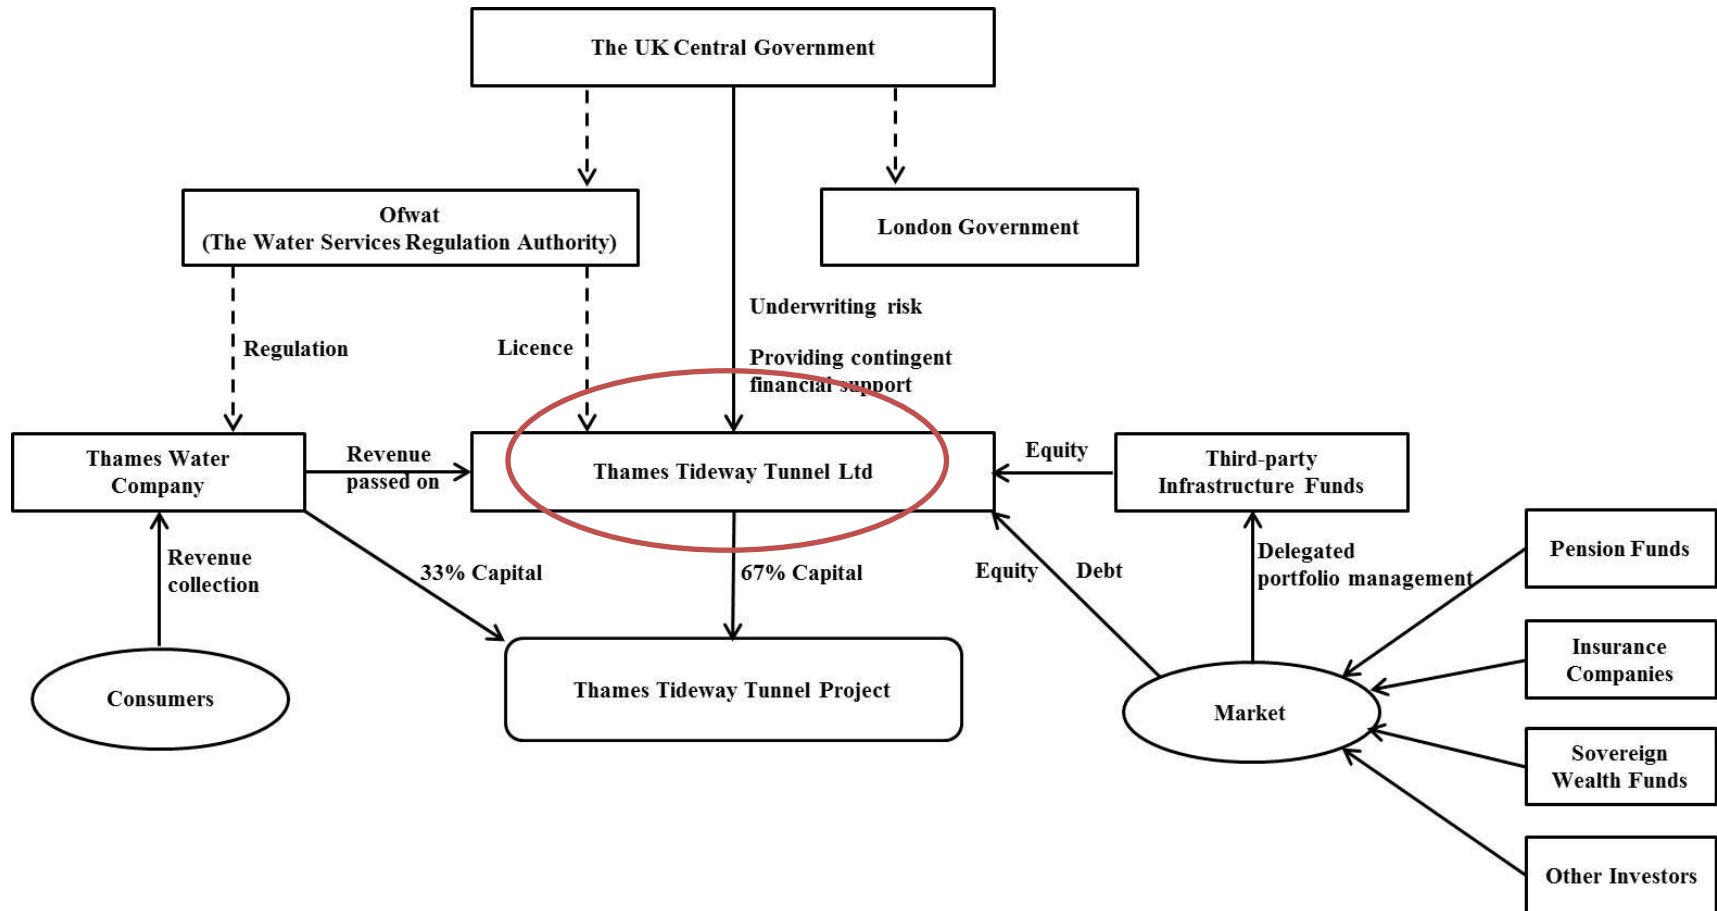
The UK Central Government

Ofwat
(The Water Services Regulation Authority)

London Government

Regulation

Licence

Underwriting risk

Providing contingent financial support

Thames Water Company

Revenue passed on

Thames Tideway Tunnel Ltd

Equity

Third-party Infrastructure Funds

Revenue collection

33% Capital

67% Capital

Equity

Debt

Delegated portfolio management

Pension Funds

Consumers

Thames Tideway Tunnel Project

Market

Insurance Companies

Sovereign Wealth Funds

Other Investors